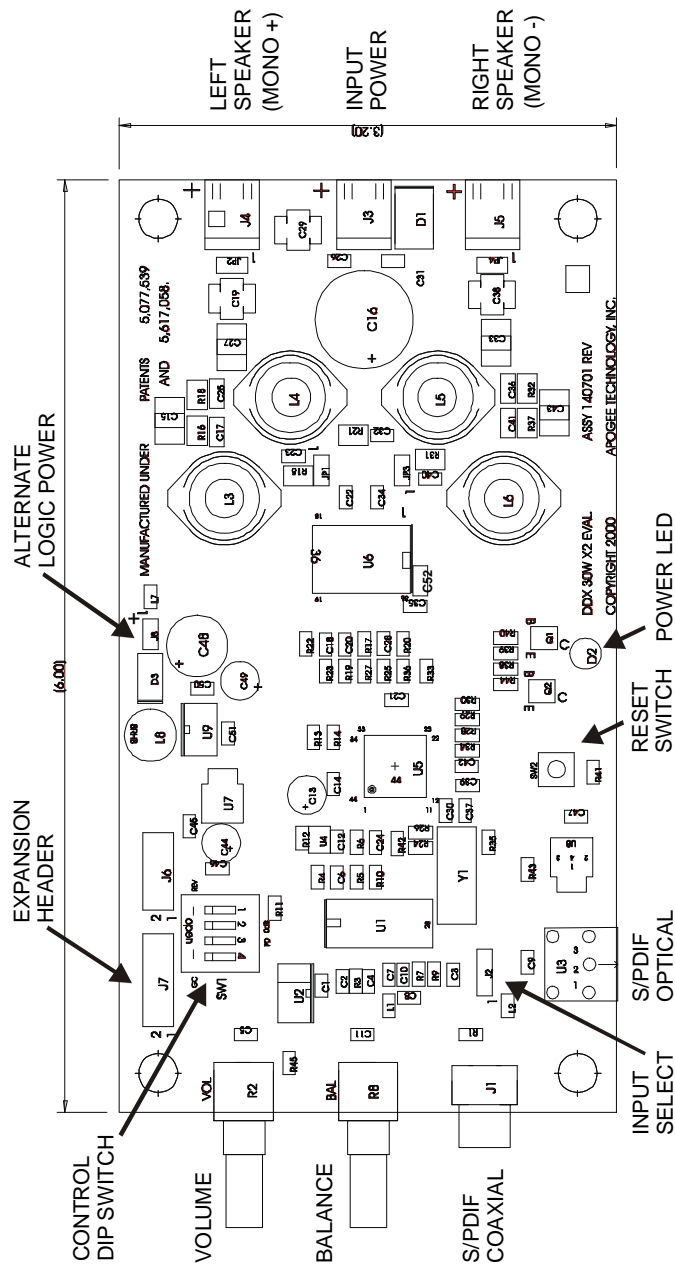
LEFT SPEAKER (MONO +)

INPUT POWER

RIGHT SPEAKER (MONO -)

(3.20)

(6.00)

ALTERNATE LOGIC POWER

EXPANSION HEADER

CONTROL DIP SWITCH

VOLUME

BALANCE

S/PDIF COAXIAL

INPUT SELECT

S/PDIF OPTICAL

RESET SWITCH

POWER LED

J4 J3 D1 J5 C29 C31 C19 C16 C36 C37 C33 5,077,539 5,617,058. PATENTS AND MANUFACTURED UNDER L4 L5 L3 L6 C15 R18 C25 R16 C17 C35 R32 C43 C41 R37 ASSY 1 4D701 REV APOGEE TECHNOLOGY, INC. DDX 3OW X2 EVAL COPYRIGHT 2000 U6 C52 C48 C49 D3 C50 L8 U9 C51 U7 C45 C44 C46 J6 J7 SW1 U1 U2 U3 U4 U5 Y1 C13 C14 J2 J1 R2 R8 VOL BAL SW2 D2 Q1 Q2 U8 C47 R41 R43 R40 R44 R39 R36 R30 R29 R28 R26 C42 C39 C40 C37 R35 R42 R34 C24 R11 R10 R6 R5 R4 C6 C12 C1 C2 C3 C4 C7 C10 R7 R9 C8 C9 R1 L1 L2 C11 R45 C5 1 2 3 4 2 1